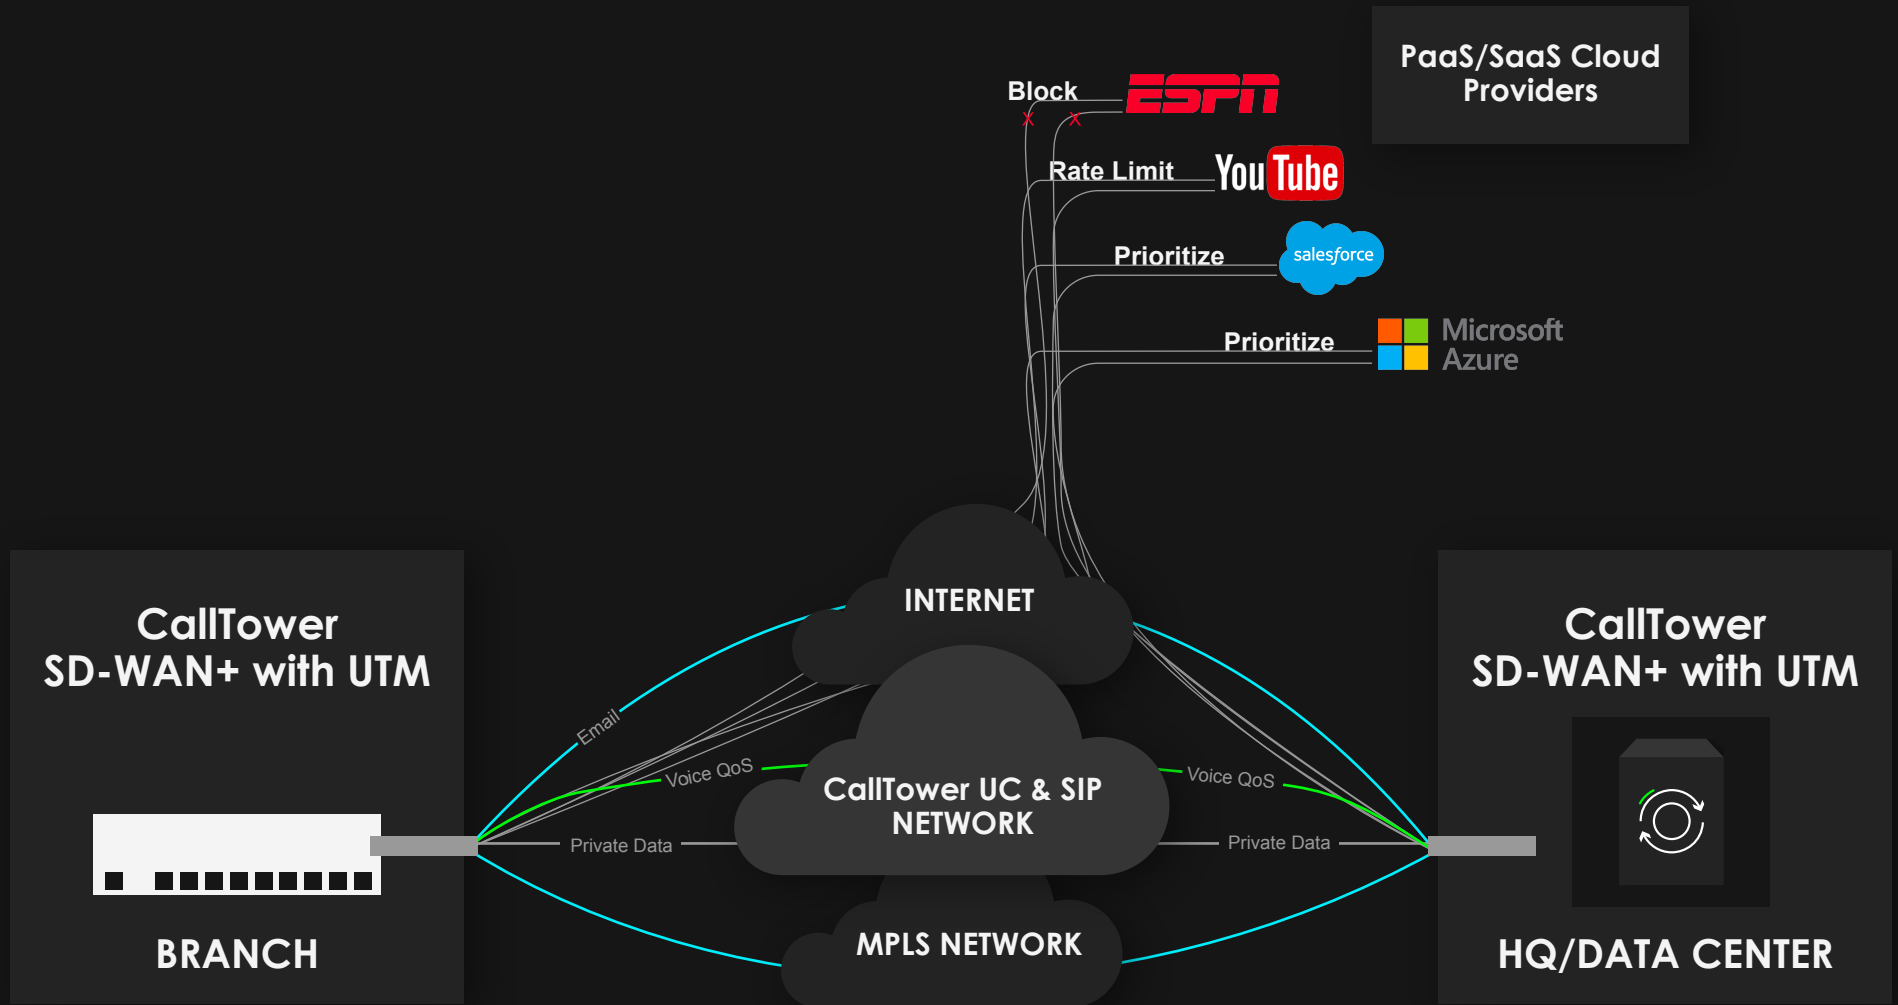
PaaS/SaaS Cloud Providers

Block ESPN

Rate Limit YouTube

Prioritize salesforce

Prioritize Microsoft Azure

INTERNET

CallTower SD-WAN+ with UTM

BRANCH

Email

Voice QoS

Private Data

CallTower UC & SIP NETWORK

Voice QoS

Private Data

MPLS NETWORK

CallTower SD-WAN+ with UTM

HQ/DATA CENTER